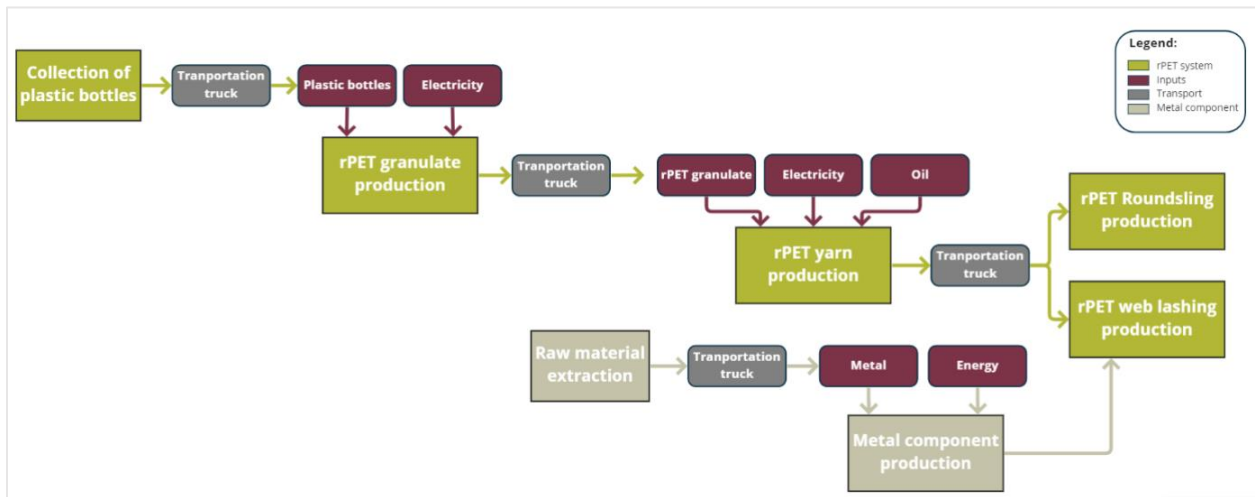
Legend:
rPET system
Inputs
Transport
Metal component

Collection of plastic bottles

Tranportation truck

Plastic bottles

Electricity

rPET granulate production

Tranportation truck

rPET granulate

Electricity

Oil

rPET yarn production

Tranportation truck

rPET Roundsling production

rPET web lashing production

Raw material extraction

Tranportation truck

Metal

Energy

Metal component production